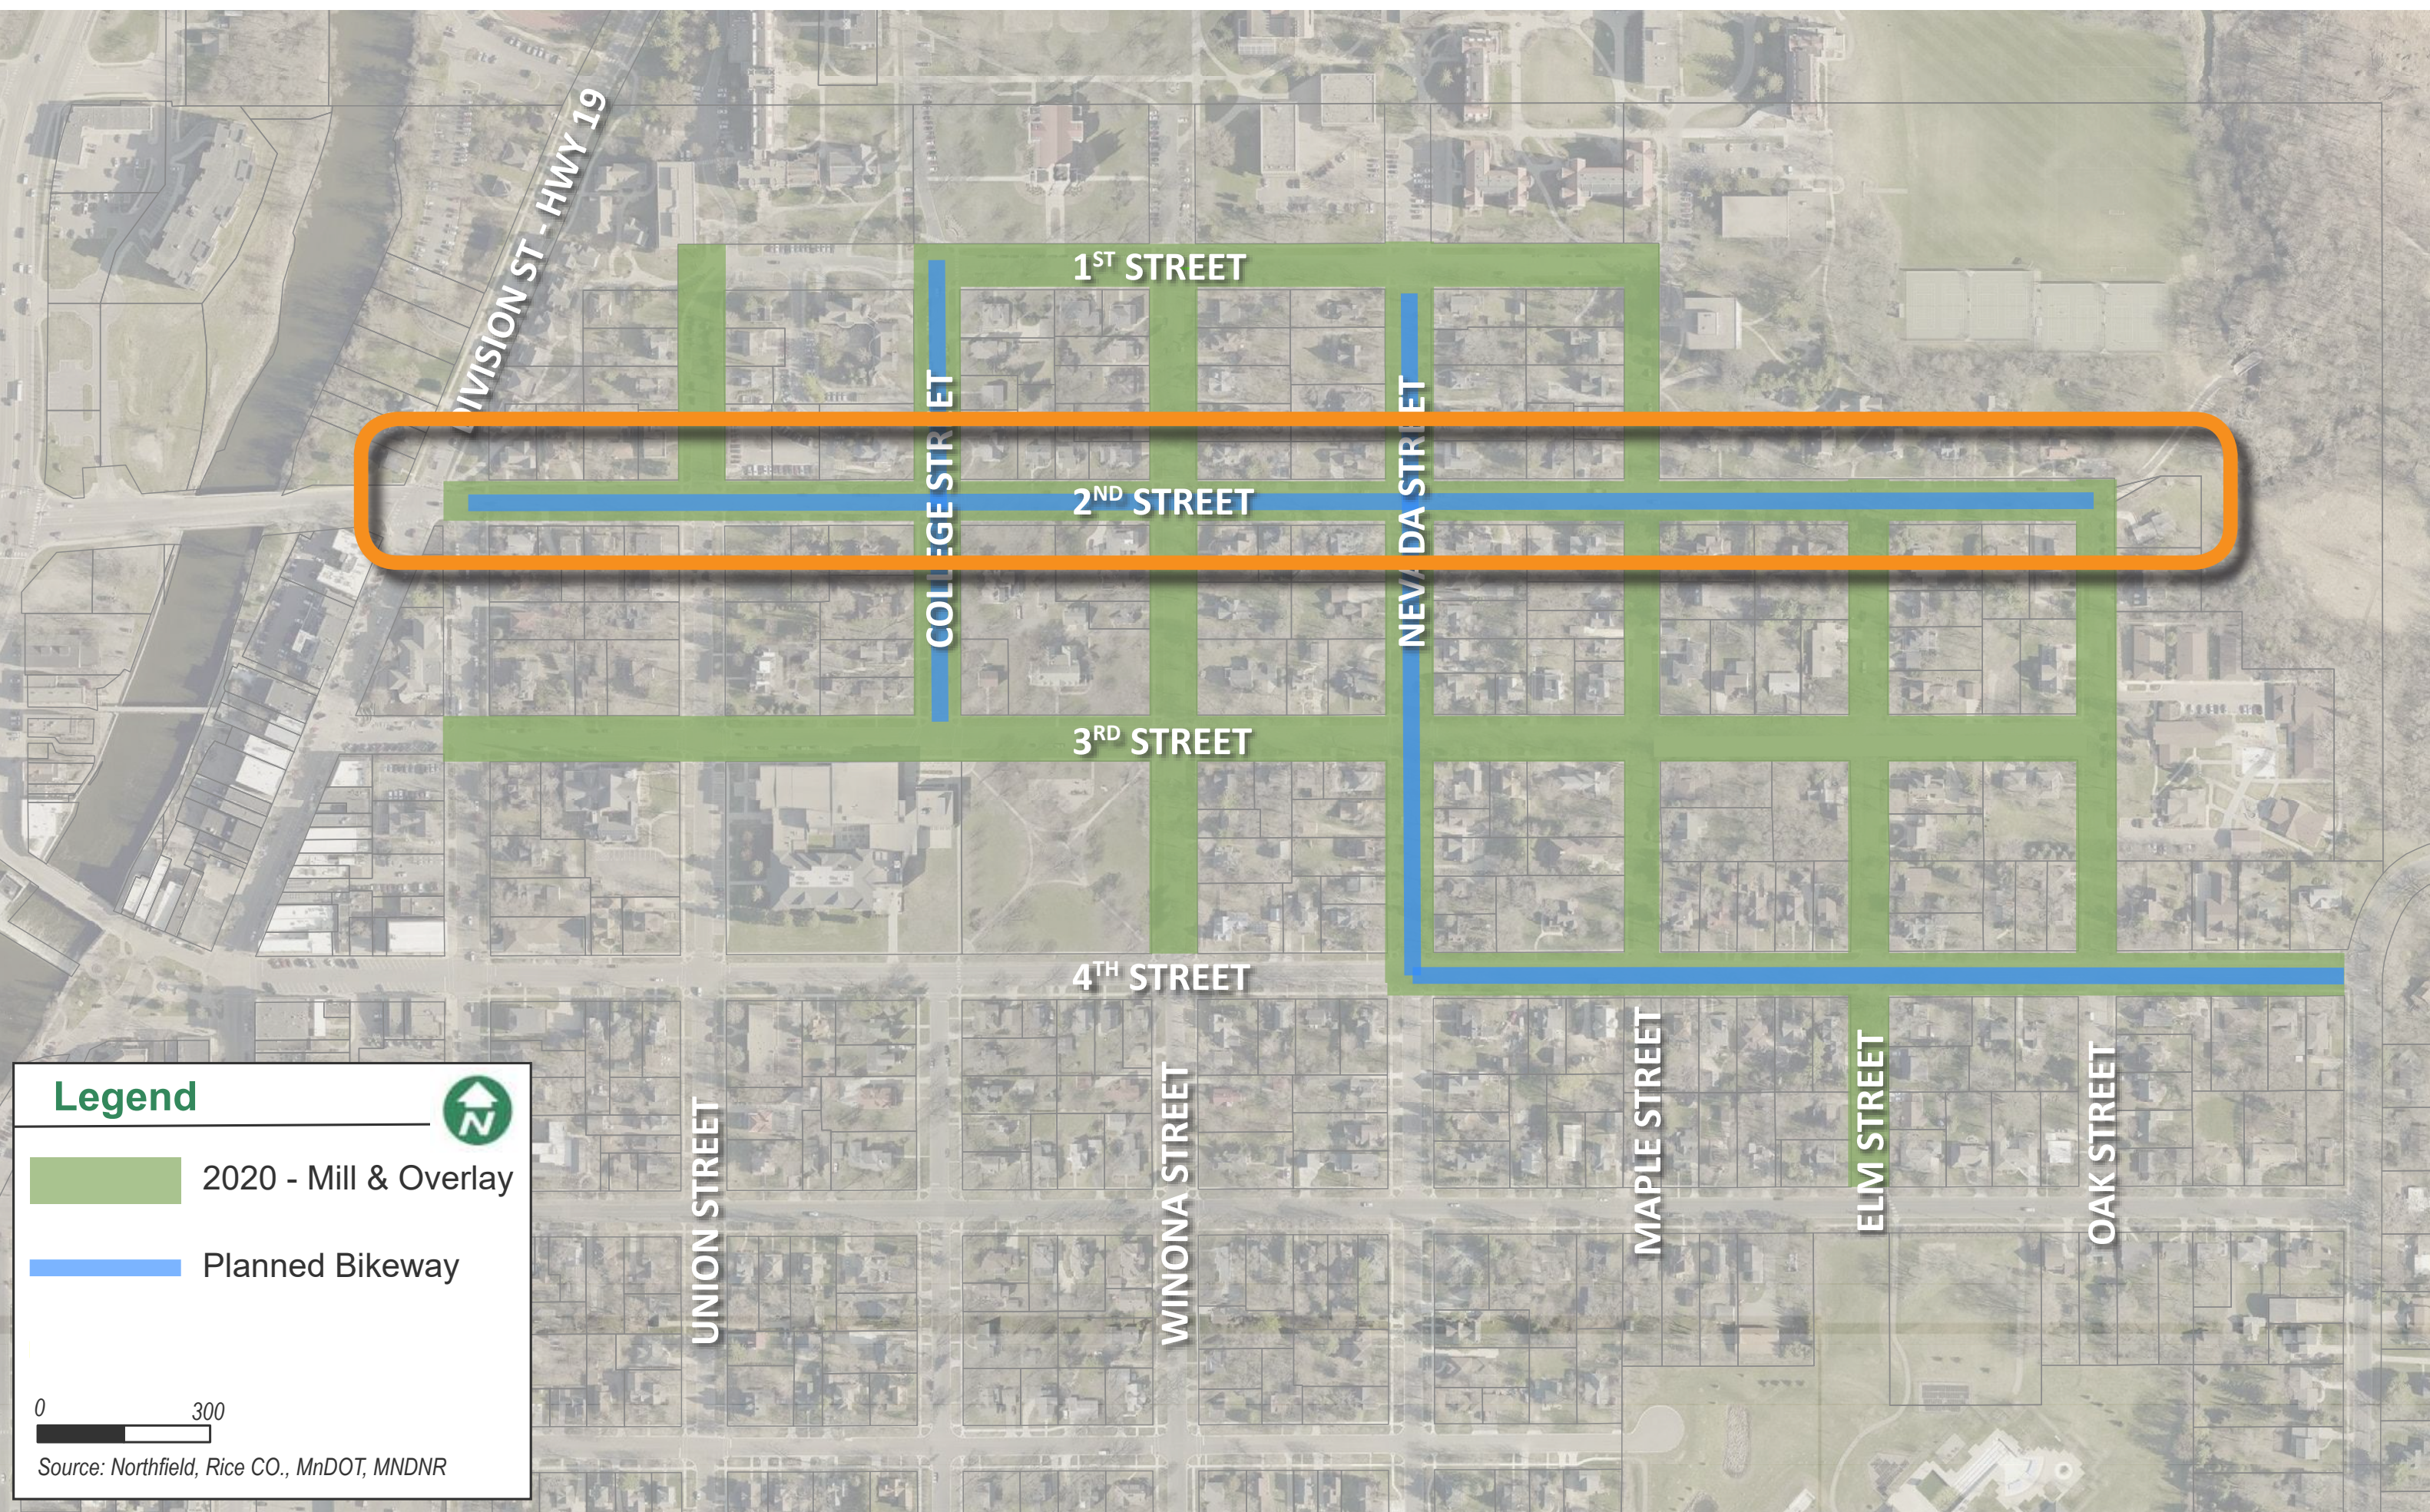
DIVISION ST - HWY 19

1$^{ST}$ STREET

2$^{ND}$ STREET

3$^{RD}$ STREET

4$^{TH}$ STREET

COLLEGE STREET

NEVADA STREET

UNION STREET

WINONA STREET

MAPLE STREET

ELM STREET

OAK STREET

Legend

N

2020 - Mill & Overlay

Planned Bikeway

0 300

Source: Northfield, Rice CO., MnDOT, MNDNR